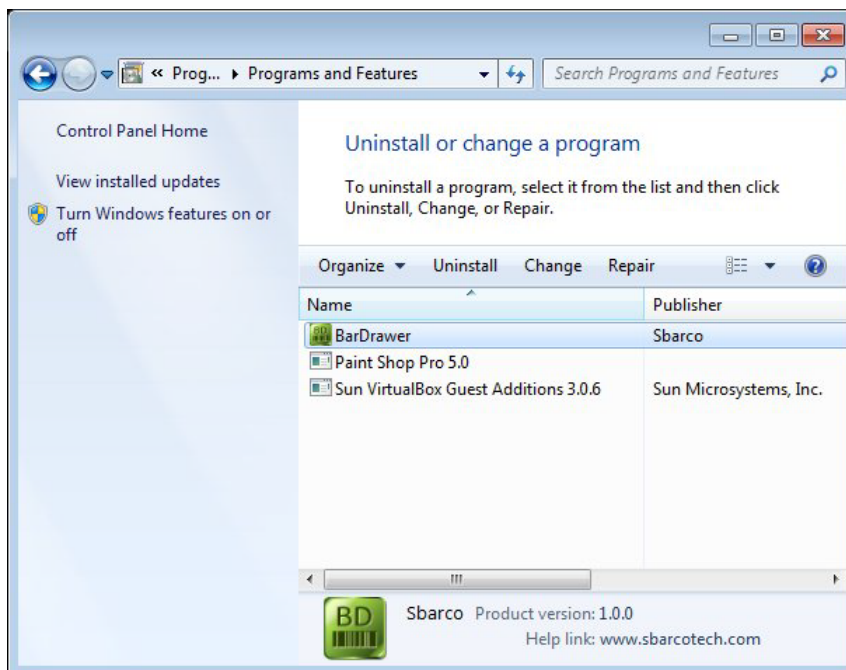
« Prog... ▸ Programs and Features

Search Programs and Features

Control Panel Home

View installed updates

Turn Windows features on or off

Uninstall or change a program

To uninstall a program, select it from the list and then click Uninstall, Change, or Repair.

Organize ▾ Uninstall Change Repair

| Name | Publisher |
|---|---|
| BarDrawer | Sbarco |
| Paint Shop Pro 5.0 | |
| Sun VirtualBox Guest Additions 3.0.6 | Sun Microsystems, Inc. |

BD

Sbarco Product version: 1.0.0

Help link: www.sbarcotech.com